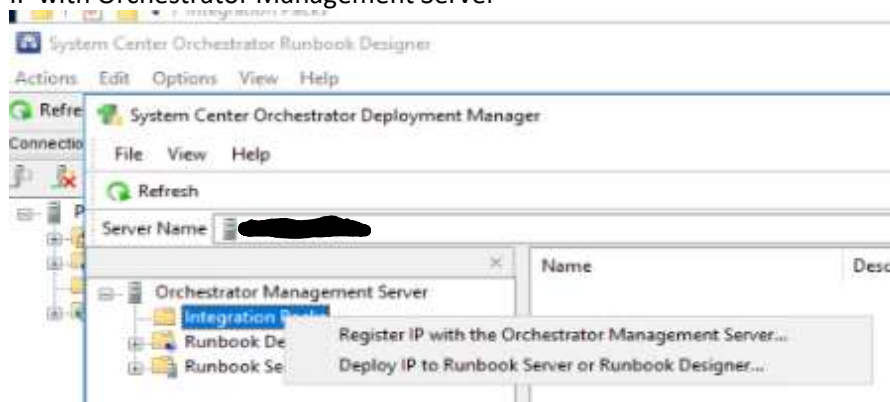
IP with Orchestrator Management Server

System Center Orchestrator Runbook Designer

Actions Edit Options View Help

Refre

Connectio

System Center Orchestrator Deployment Manager

File View Help

Refresh

Server Name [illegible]

Name

Desc

Orchestrator Management Server

Integration Packs

Runbook De

Runbook Se

Register IP with the Orchestrator Management Server...

Deploy IP to Runbook Server or Runbook Designer...